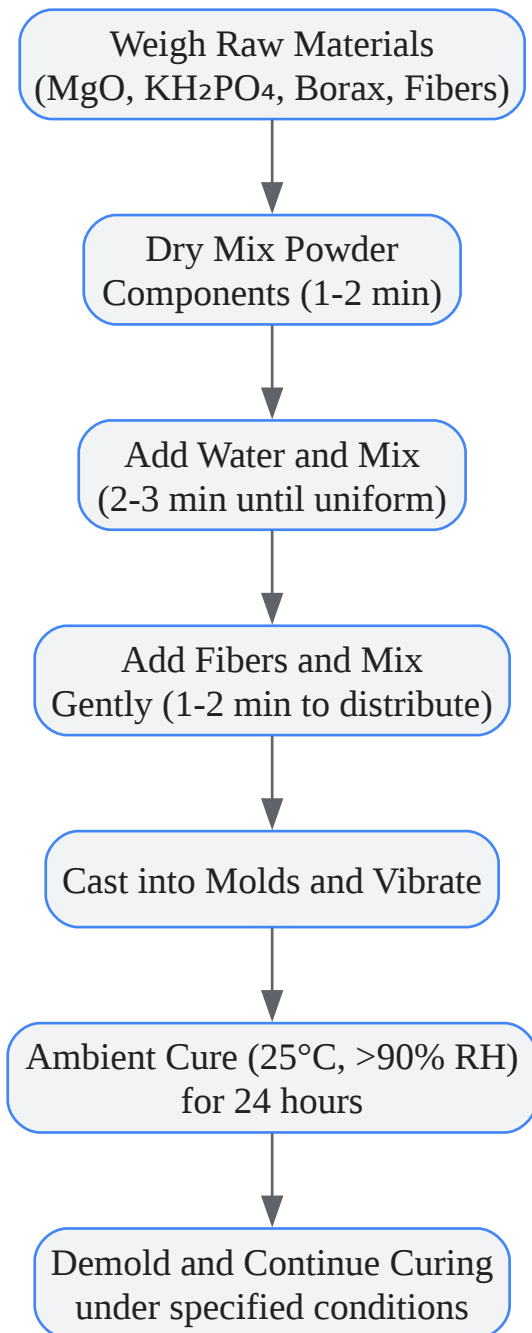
Weigh Raw Materials
(MgO, $KH_2PO_4$, Borax, Fibers)

Dry Mix Powder
Components (1-2 min)

Add Water and Mix
(2-3 min until uniform)

Add Fibers and Mix
Gently (1-2 min to distribute)

Cast into Molds and Vibrate

Ambient Cure (25°C, >90% RH)
for 24 hours

Demold and Continue Curing
under specified conditions